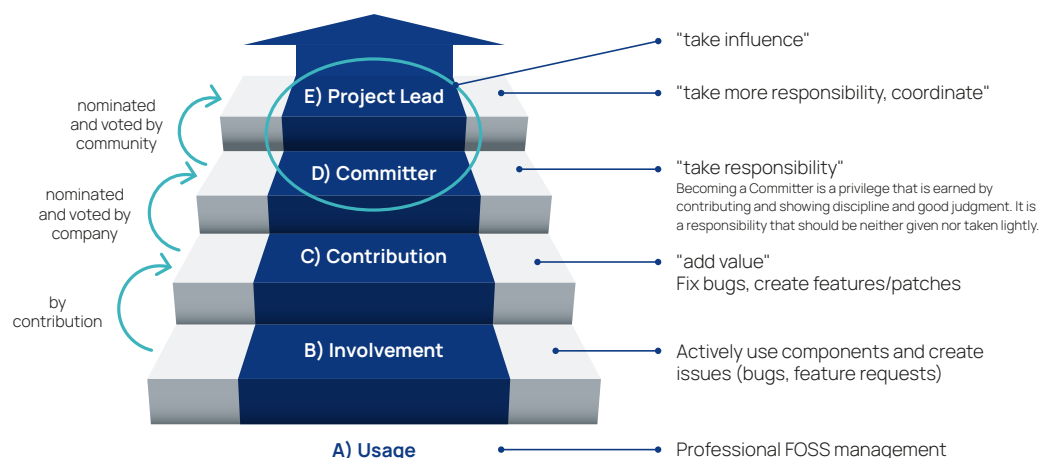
E) Project Lead

D) Committer

C) Contribution

B) Involvement

A) Usage

nominated and voted by community

nominated and voted by company

by contribution

"take influence"

"take more responsibility, coordinate"

"take responsibility"
Becoming a Committer is a privilege that is earned by contributing and showing discipline and good judgment. It is a responsibility that should be neither given nor taken lightly.

"add value"
Fix bugs, create features/patches

Actively use components and create issues (bugs, feature requests)

Professional FOSS management